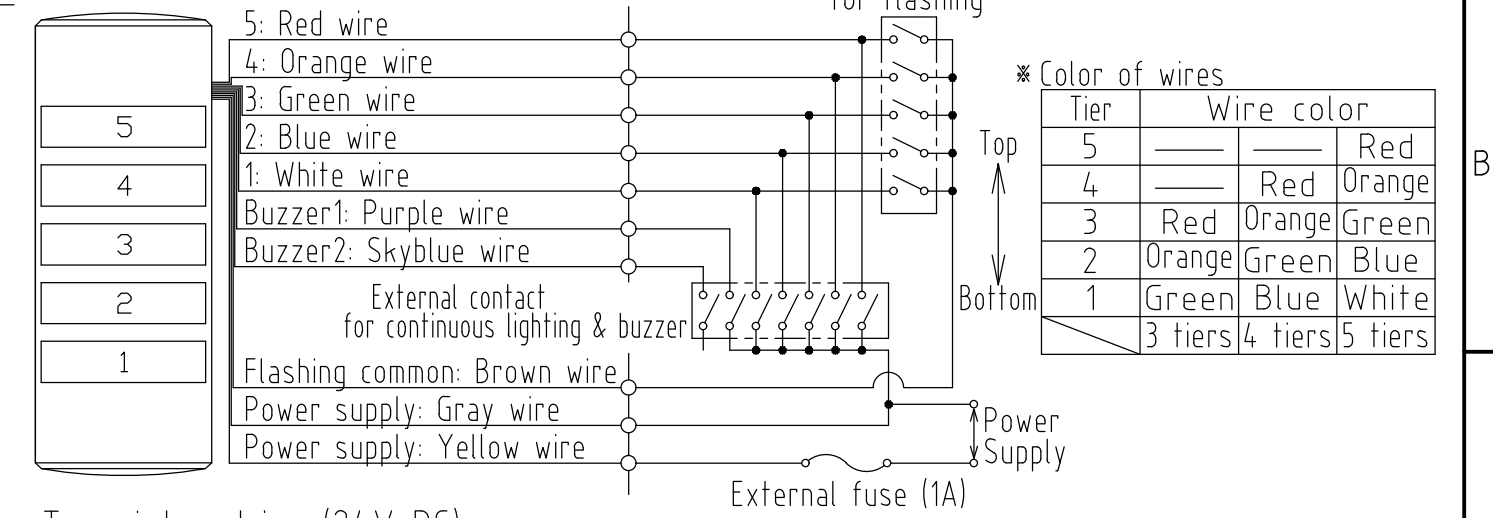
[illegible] flashing

5: Red wire
4: Orange wire
3: Green wire
2: Blue wire
1: White wire
Buzzer1: Purple wire
Buzzer2: Skyblue wire

5
4
3
2
1

External contact for continuous lighting & buzzer

Top

Bottom

※Color of wires

| Tier | Wire color | | |
|---|---|---|---|
| 5 | —— | —— | Red |
| 4 | —— | Red | Orange |
| 3 | Red | Orange | Green |
| 2 | Orange | Green | Blue |
| 1 | Green | Blue | White |
| | 3 tiers | 4 tiers | 5 tiers |

B

Flashing common: Brown wire
Power supply: Gray wire
Power supply: Yellow wire

Power Supply

External fuse (1A)

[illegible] (24 V DC)